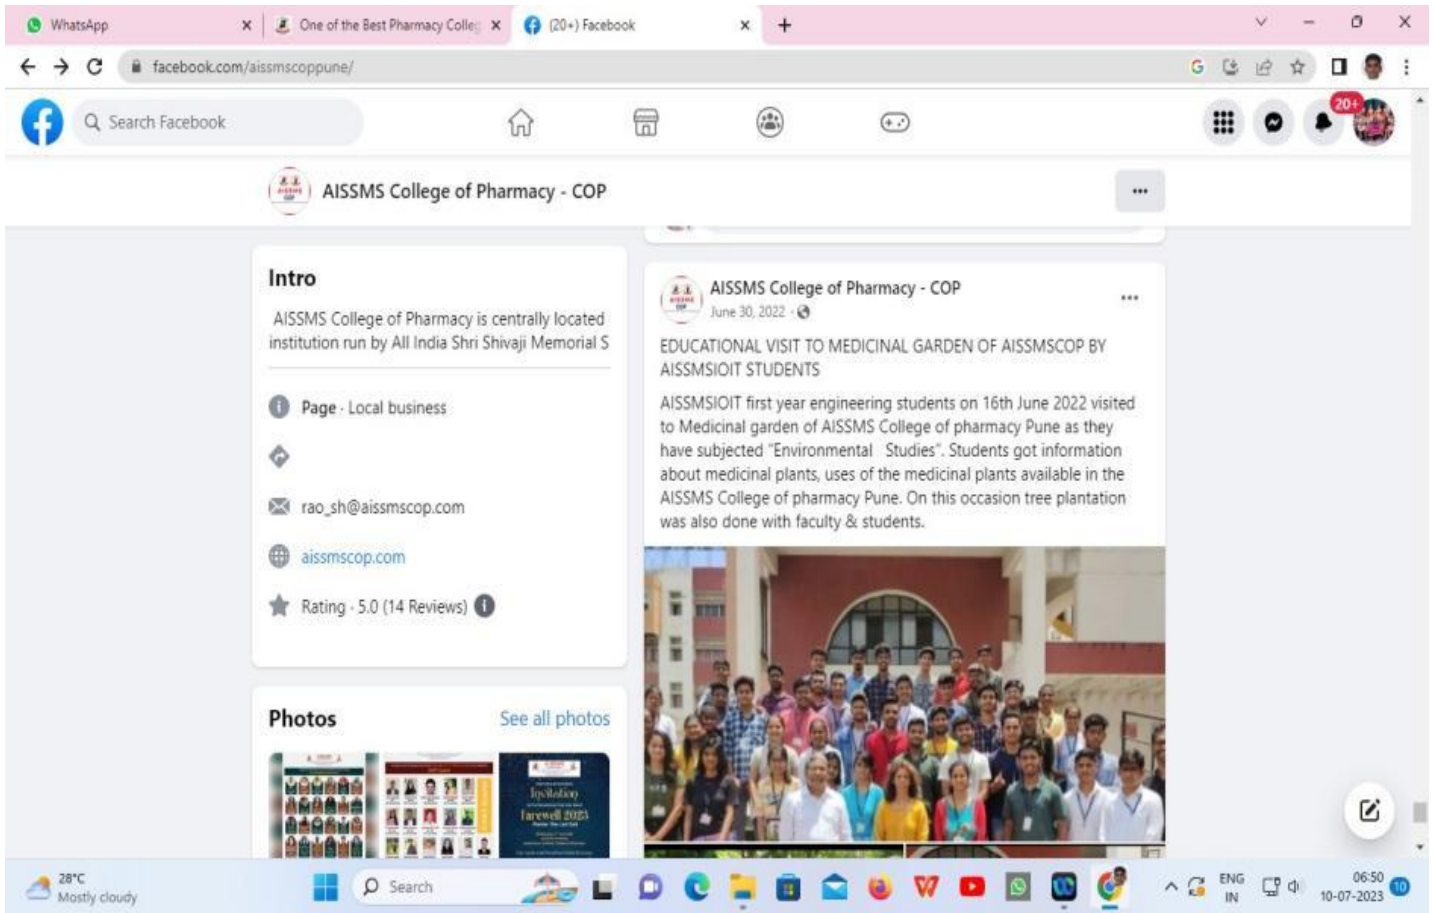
WhatsApp
One of the Best Pharmacy Colleg
(20+) Facebook
facebook.com/aissmscoppune/

Search Facebook

20+

AISSMS College of Pharmacy - COP

Intro

AISSMS College of Pharmacy is centrally located institution run by All India Shri Shivaji Memorial S

Page · Local business

rao_sh@aissmscop.com

aissmscop.com

Rating · 5.0 (14 Reviews)

Photos

See all photos

AISSMS College of Pharmacy - COP
June 30, 2022 ·

EDUCATIONAL VISIT TO MEDICINAL GARDEN OF AISSMSCOP BY AISSMSIOIT STUDENTS

AISSMSIOIT first year engineering students on 16th June 2022 visited to Medicinal garden of AISSMS College of pharmacy Pune as they have subjected "Environmental Studies". Students got information about medicinal plants, uses of the medicinal plants available in the AISSMS College of pharmacy Pune. On this occasion tree plantation was also done with faculty & students.

28°C
Mostly cloudy

Search

ENG
IN

06:50
10-07-2023